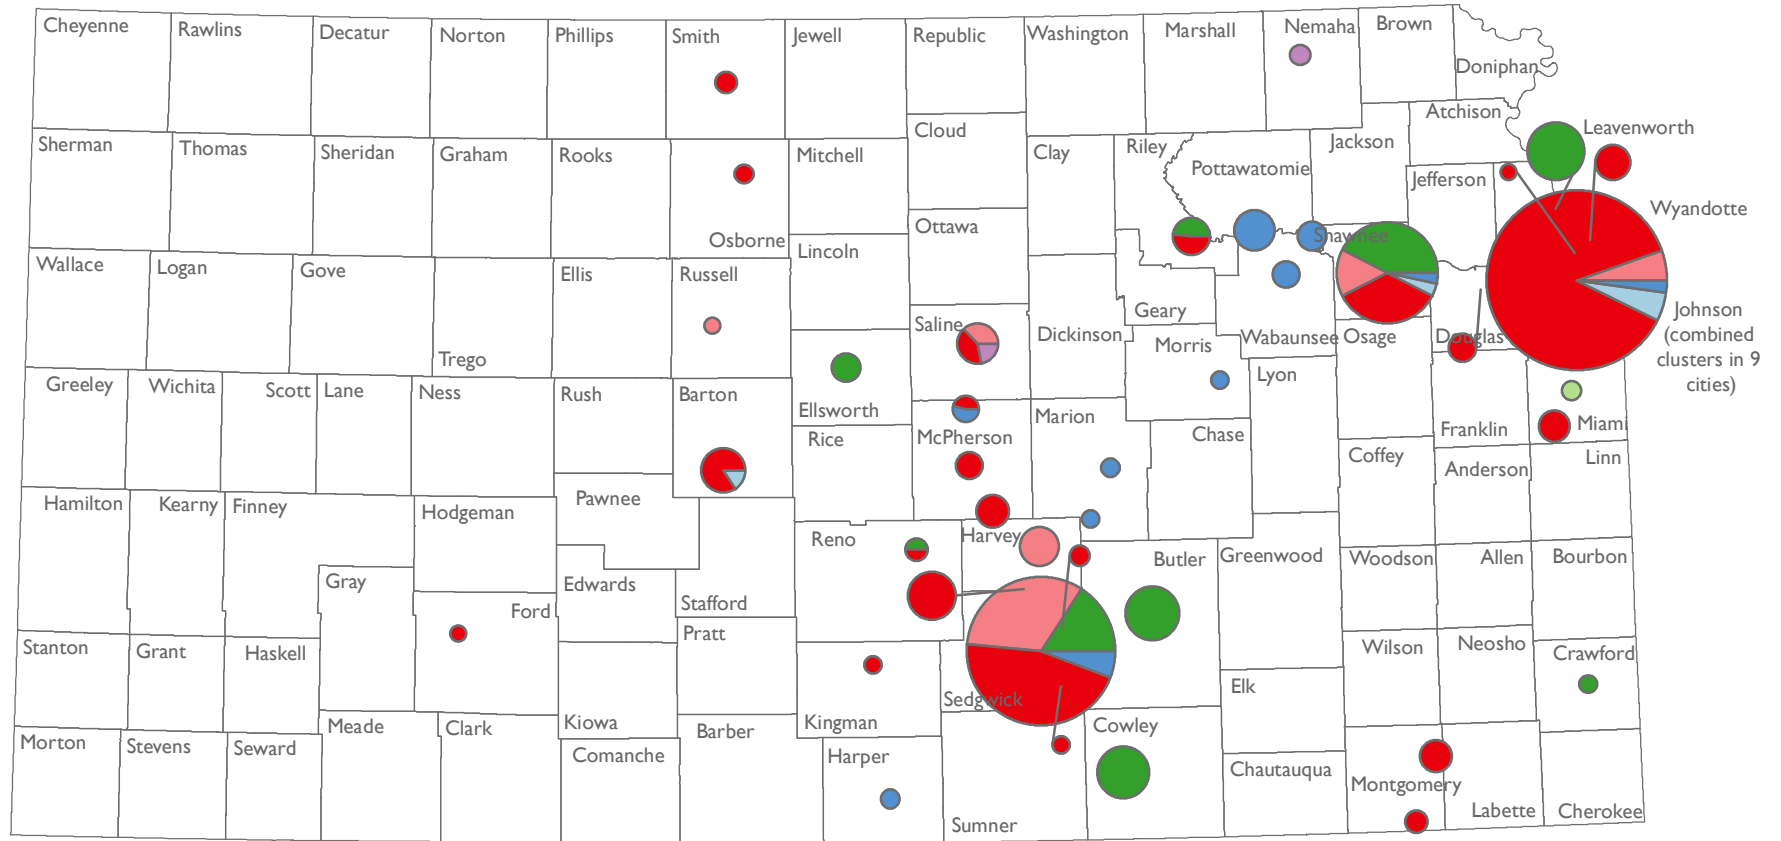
Cheyenne
Rawlins
Decatur
Norton
Phillips
Smith
Jewell
Republic
Washington
Marshall
Nemaha
Brown
Doniphan
Atchison
Leavenworth
Sherman
Thomas
Sheridan
Graham
Rooks
Mitchell
Cloud
Clay
Riley
Pottawatomie
Jackson
Jefferson
Wyandotte
Osborne
Lincoln
Ottawa
Shawnee
Wallace
Logan
Gove
Ellis
Russell
Saline
Geary
Johnson (combined clusters in 9 cities)
Trego
Dickinson
Morris
Wabaunsee
Osage
Douglas
Greeley
Wichita
Scott
Lane
Ness
Rush
Barton
Ellsworth
Lyon
Rice
McPherson
Marion
Chase
Franklin
Miami
Coffey
Anderson
Linn
Hamilton
Kearny
Finney
Hodgeman
Pawnee
Reno
Harvey
Butler
Greenwood
Woodson
Allen
Bourbon
Gray
Edwards
Ford
Stafford
Pratt
Stanton
Grant
Haskell
Wilson
Neosho
Crawford
Elk
Sedgwick
Kiowa
Kingman
Meade
Clark
Cowley
Morton
Stevens
Seward
Comanche
Barber
Harper
Chautauqua
Montgomery
Labette
Cherokee
Sumner